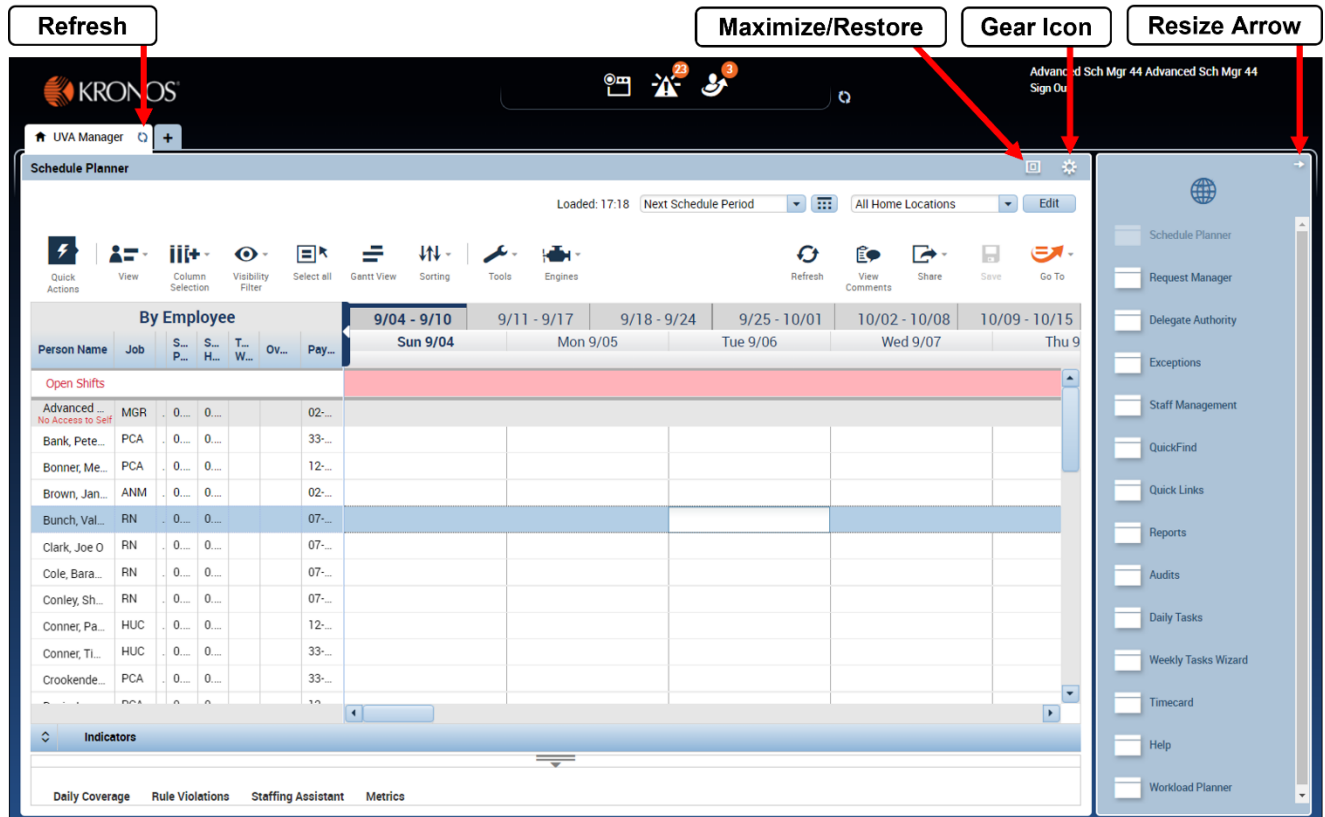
Refresh

Maximize/Restore

Gear Icon

Resize Arrow

KRONOS

23

3

Advanced Sch Mgr 44 Advanced Sch Mgr 44
Sign Out

UVA Manager

+

Schedule Planner

Loaded: 17:18 Next Schedule Period All Home Locations Edit

Quick Actions
View
Column Selection
Visibility Filter
Select all
Gantt View
Sorting
Tools
Engines
Refresh
View Comments
Share
Save
Go To

By Employee

| Person Name | Job | | S... P... | S... H... | T... W... | Ov... | Pay... |
|---|---|---|---|---|---|---|---|
| Open Shifts | | | | | | | |
| Advanced ... No Access to Self | MGR | . | 0.... | 0.... | | | 02-... |
| Bank, Pete... | PCA | . | 0.... | 0.... | | | 33-... |
| Bonner, Me... | PCA | . | 0.... | 0.... | | | 12-... |
| Brown, Jan... | ANM | . | 0.... | 0.... | | | 02-... |
| Bunch, Val... | RN | . | 0.... | 0.... | | | 07-... |
| Clark, Joe O | RN | . | 0.... | 0.... | | | 07-... |
| Cole, Bara... | RN | . | 0.... | 0.... | | | 07-... |
| Conley, Sh... | RN | . | 0.... | 0.... | | | 07-... |
| Conner, Pa... | HUC | . | 0.... | 0.... | | | 12-... |
| Conner, Ti... | HUC | . | 0.... | 0.... | | | 33-... |
| Crookende... | PCA | . | 0.... | 0.... | | | 33-... |

9/04 - 9/10 | 9/11 - 9/17 | 9/18 - 9/24 | 9/25 - 10/01 | 10/02 - 10/08 | 10/09 - 10/15

Sun 9/04 | Mon 9/05 | Tue 9/06 | Wed 9/07 | Thu 9

Indicators

Daily Coverage Rule Violations Staffing Assistant Metrics

Schedule Planner
Request Manager
Delegate Authority
Exceptions
Staff Management
QuickFind
Quick Links
Reports
Audits
Daily Tasks
Weekly Tasks Wizard
Timecard
Help
Workload Planner